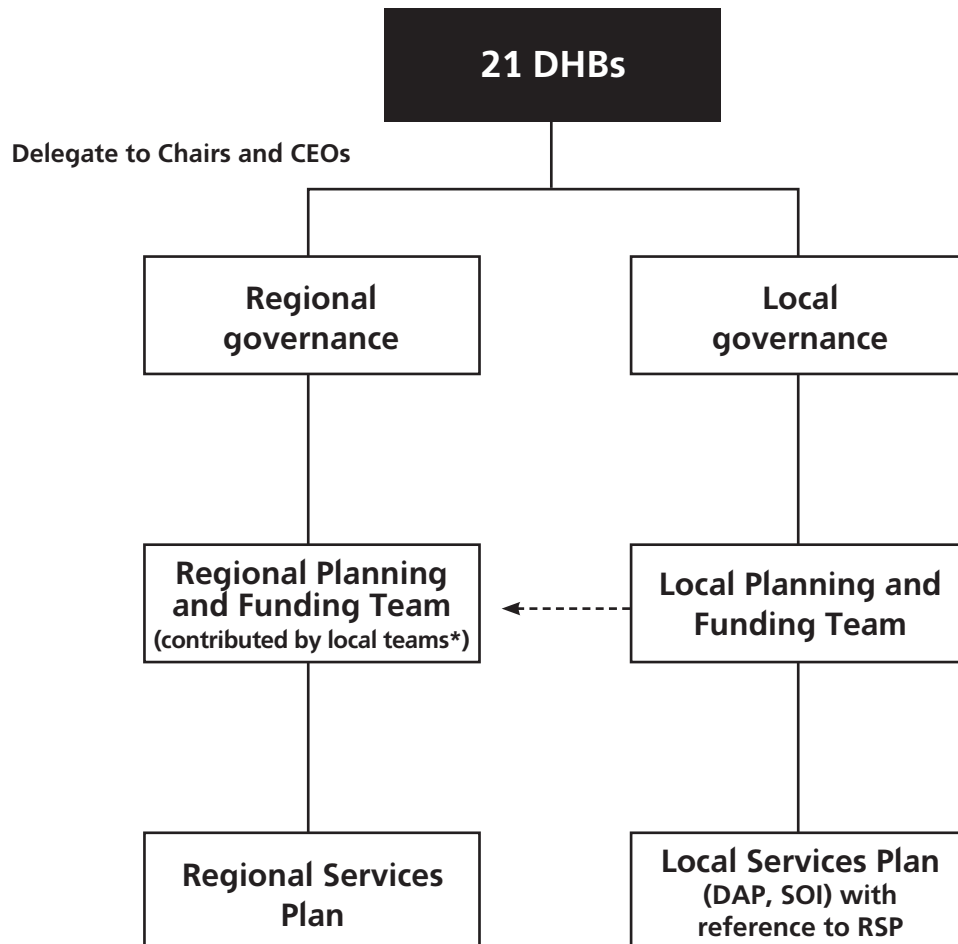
21 DHBs

Delegate to Chairs and CEOs

Regional governance

Local governance

Regional Planning and Funding Team (contributed by local teams*)

Local Planning and Funding Team

Regional Services Plan

Local Services Plan (DAP, SOI) with reference to RSP